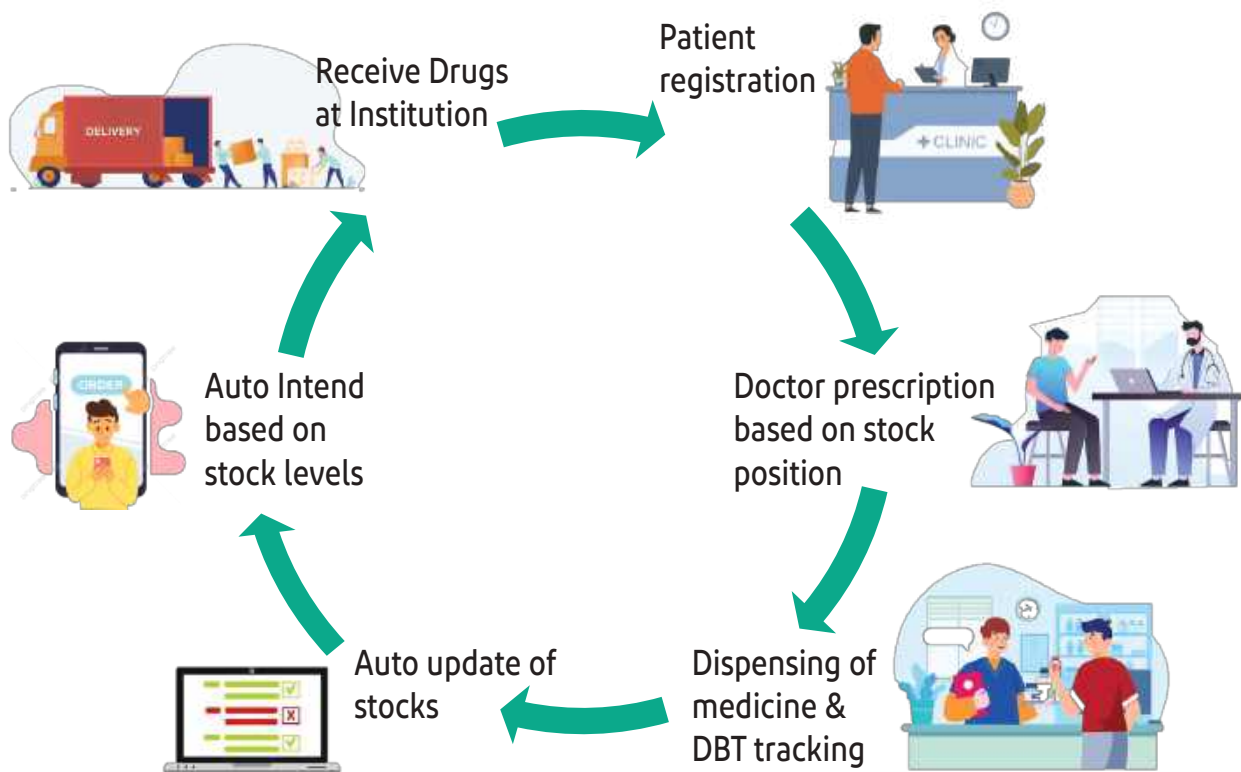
DELIVERY

Receive Drugs at Institution

Patient registration

+CLINIC

Doctor prescription based on stock position

Dispensing of medicine & DBT tracking

Auto update of stocks

Auto Intend based on stock levels

ORDER